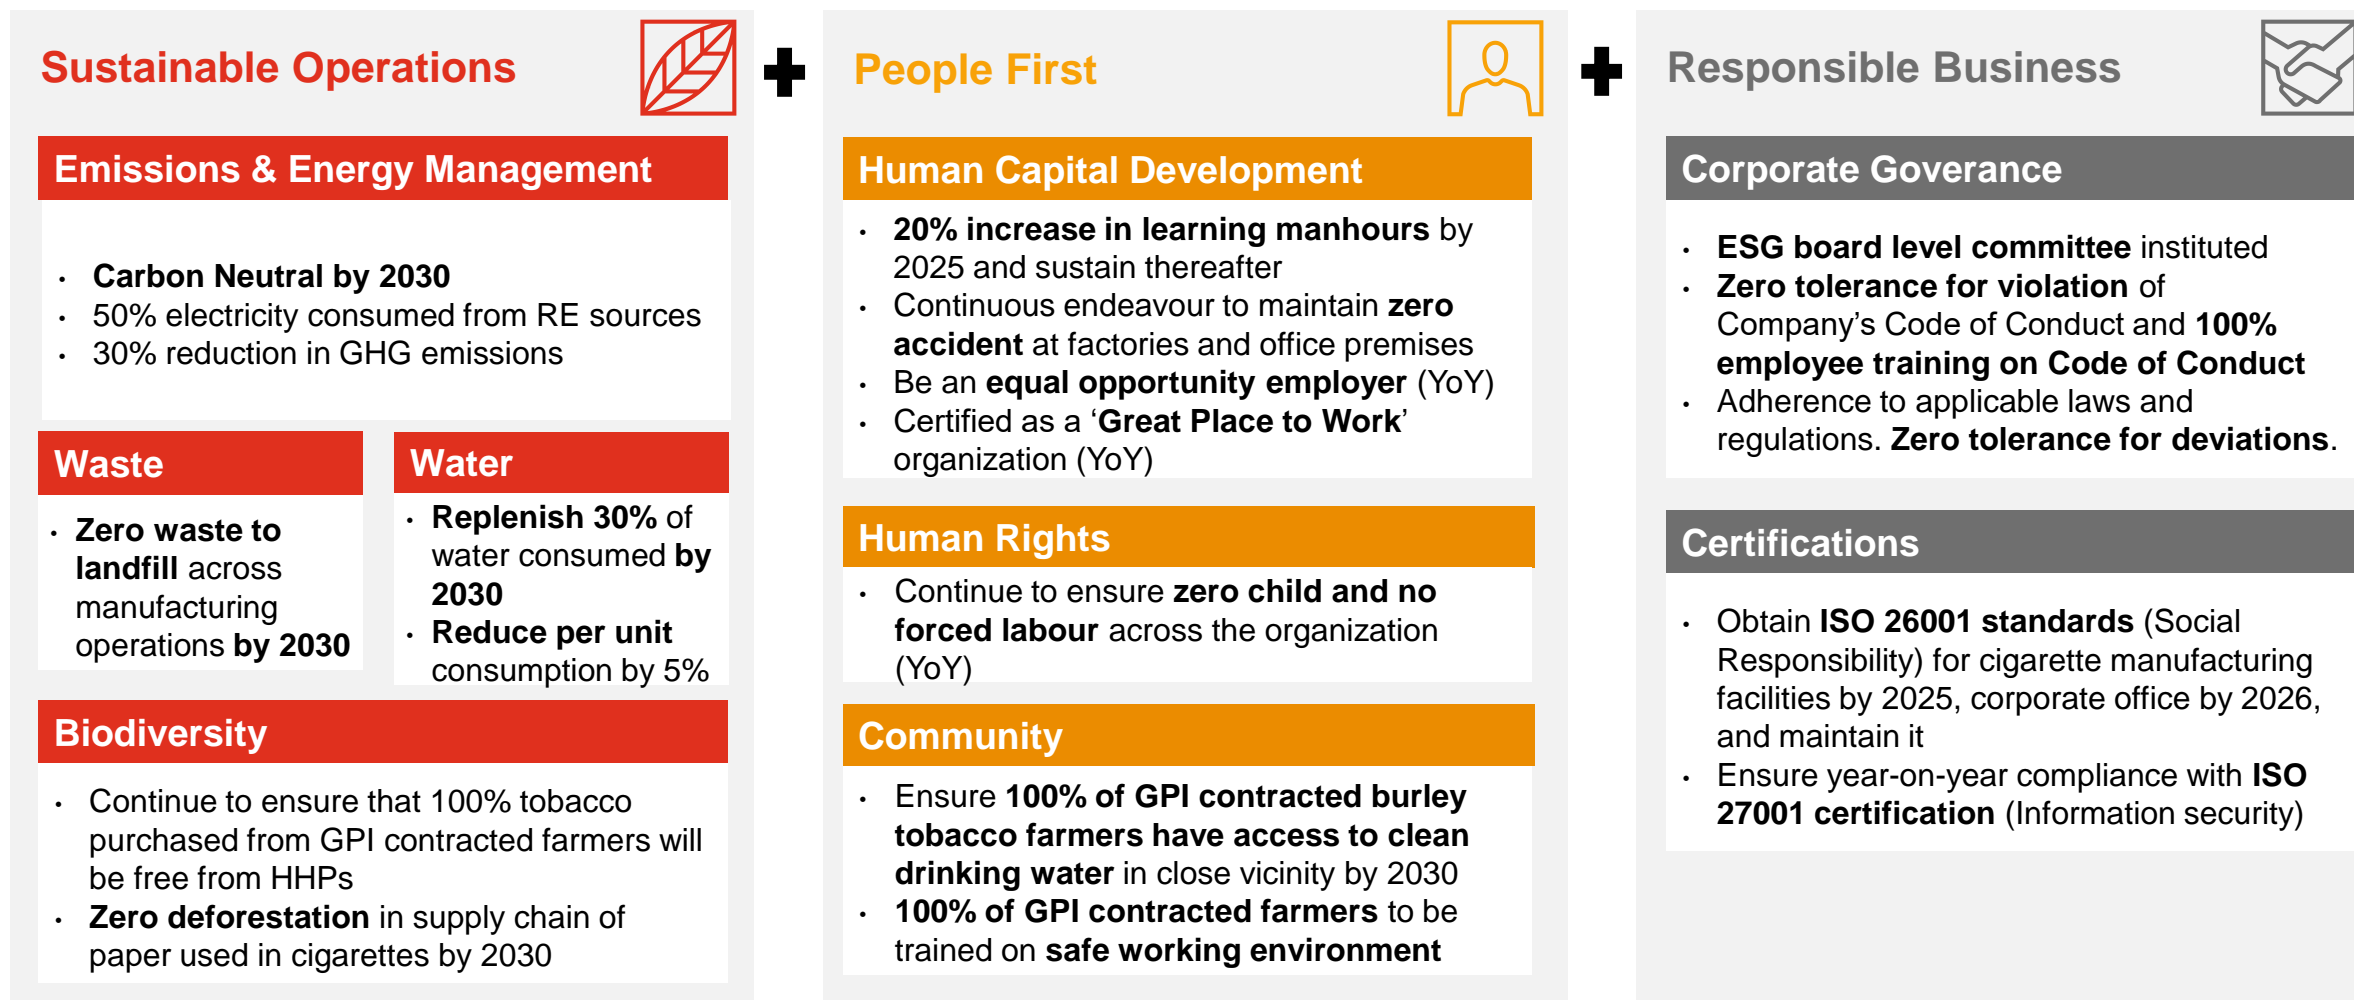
Sustainable Operations

Emissions & Energy Management

- Carbon Neutral by 2030
- 50% electricity consumed from RE sources
- 30% reduction in GHG emissions

Waste

- Zero waste to landfill across manufacturing operations by 2030

Water

- Replenish 30% of water consumed by 2030
- Reduce per unit consumption by 5%

Biodiversity

- Continue to ensure that 100% tobacco purchased from GPI contracted farmers will be free from HHPs
- Zero deforestation in supply chain of paper used in cigarettes by 2030

People First

Human Capital Development

- 20% increase in learning manhours by 2025 and sustain thereafter
- Continuous endeavour to maintain zero accident at factories and office premises
- Be an equal opportunity employer (YoY)
- Certified as a 'Great Place to Work' organization (YoY)

Human Rights

- Continue to ensure zero child and no forced labour across the organization (YoY)

Community

- Ensure 100% of GPI contracted burley tobacco farmers have access to clean drinking water in close vicinity by 2030
- 100% of GPI contracted farmers to be trained on safe working environment

Responsible Business

Corporate Goverance

- ESG board level committee instituted
- Zero tolerance for violation of Company's Code of Conduct and 100% employee training on Code of Conduct
- Adherence to applicable laws and regulations. Zero tolerance for deviations.

Certifications

- Obtain ISO 26001 standards (Social Responsibility) for cigarette manufacturing facilities by 2025, corporate office by 2026, and maintain it
- Ensure year-on-year compliance with ISO 27001 certification (Information security)